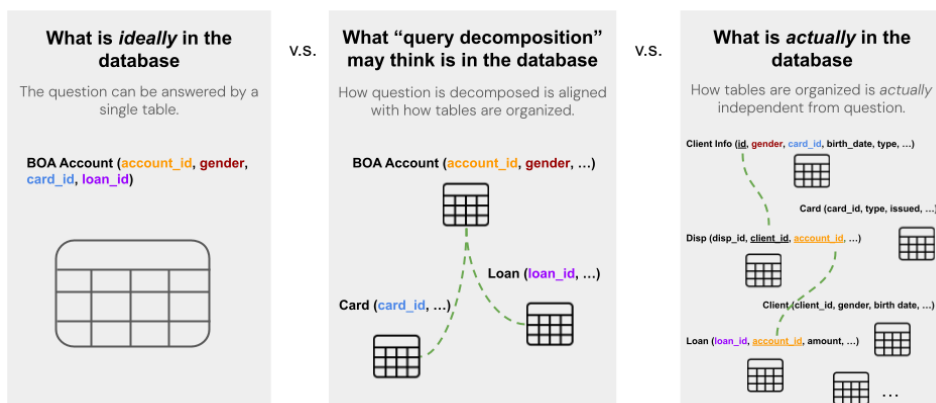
What is *ideally* in the database

The question can be answered by a single table.

BOA Account (account_id, gender, card_id, loan_id)

v.s.

What "query decomposition" may think is in the database

How question is decomposed is aligned with how tables are organized.

BOA Account (account_id, gender, ...)

Loan (loan_id, ...)

Card (card_id, ...)

v.s.

What is *actually* in the database

How tables are organized is *actually* independent from question.

Client Info (id, gender, card_id, birth_date, type, ...)

Card (card_id, type, issued, ...)

Disp (disp_id, client_id, account_id, ...)

Client (client_id, gender, birth date, ...)

Loan (loan_id, account_id, amount, ...)

...